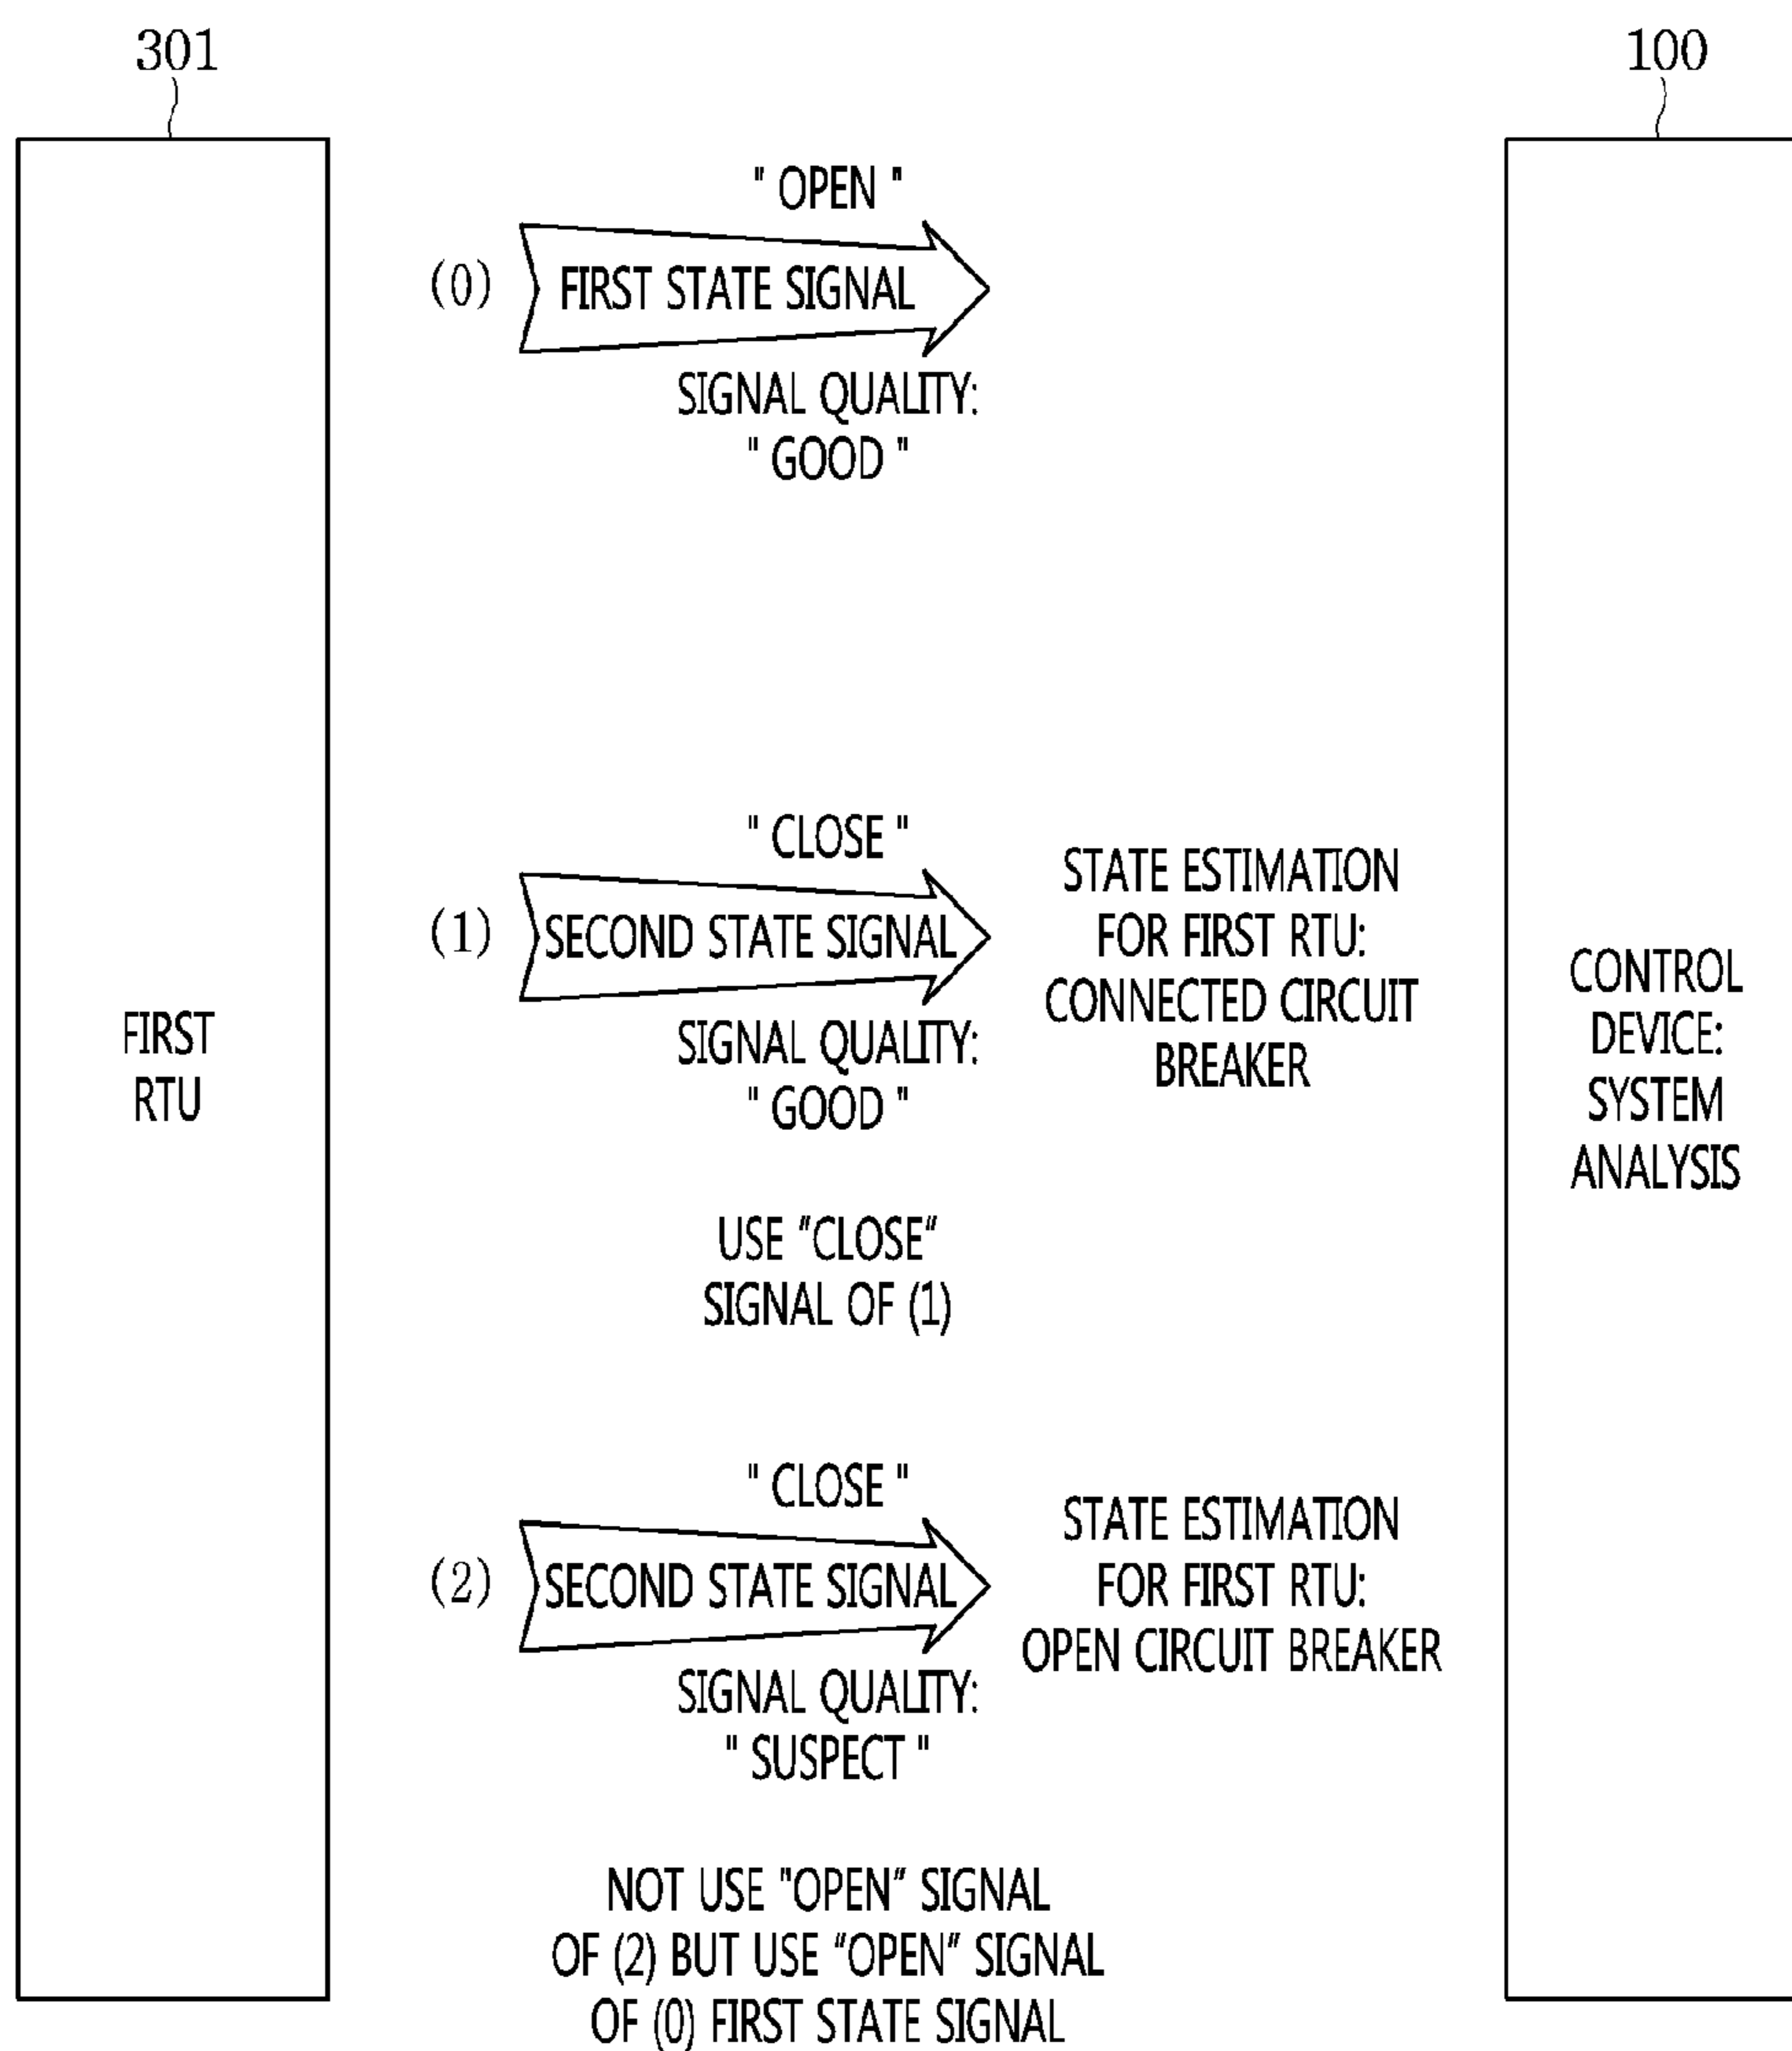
301

100

FIRST RTU

" OPEN "

(0) FIRST STATE SIGNAL

SIGNAL QUALITY: " GOOD "

" CLOSE "

(1) SECOND STATE SIGNAL

SIGNAL QUALITY: " GOOD "

STATE ESTIMATION FOR FIRST RTU: CONNECTED CIRCUIT BREAKER

USE "CLOSE" SIGNAL OF (1)

" CLOSE "

(2) SECOND STATE SIGNAL

SIGNAL QUALITY: " SUSPECT "

STATE ESTIMATION FOR FIRST RTU: OPEN CIRCUIT BREAKER

NOT USE "OPEN" SIGNAL OF (2) BUT USE "OPEN" SIGNAL OF (0) FIRST STATE SIGNAL

CONTROL DEVICE: SYSTEM ANALYSIS